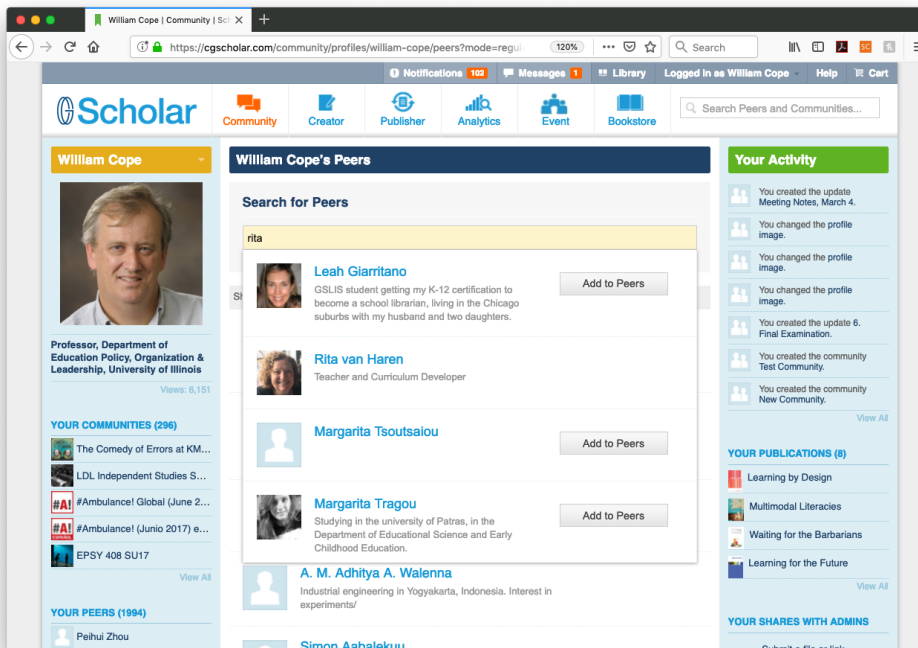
William Cope | Community | Sc

https://cgscholar.com/community/profiles/william-cope/peers?mode=regul

120%

Search

Notifications 102 Messages 1 Library Logged in as William Cope Help Cart

Scholar

Community Creator Publisher Analytics Event Bookstore

Search Peers and Communities...

William Cope

Professor, Department of Education Policy, Organization & Leadership, University of Illinois

Views: 8,151

YOUR COMMUNITIES (296)

The Comedy of Errors at KM...

LDL Independent Studies S...

#Ambulance! Global (June 2...

#Ambulance! (Junio 2017) e...

EPSY 408 SU17

View All

YOUR PEERS (1994)

Peihui Zhou

William Cope's Peers

Search for Peers

rita

Leah Giarritano

GSLIS student getting my K-12 certification to become a school librarian, living in the Chicago suburbs with my husband and two daughters.

Add to Peers

Rita van Haren

Teacher and Curriculum Developer

Margarita Tsoutsaiou

Add to Peers

Margarita Tragou

Studying in the university of Patras, in the Department of Educational Science and Early Childhood Education.

Add to Peers

A. M. Adhitya A. Walenna

Industrial engineering in Yogyakarta, Indonesia. Interest in experiments/

Your Activity

You created the update Meeting Notes, March 4.

You changed the profile image.

You changed the profile image.

You changed the profile image.

You created the update 6. Final Examination.

You created the community Test Community.

You created the community New Community.

View All

YOUR PUBLICATIONS (8)

Learning by Design

Multimodal Literacies

Waiting for the Barbarians

Learning for the Future

View All

YOUR SHARES WITH ADMINS